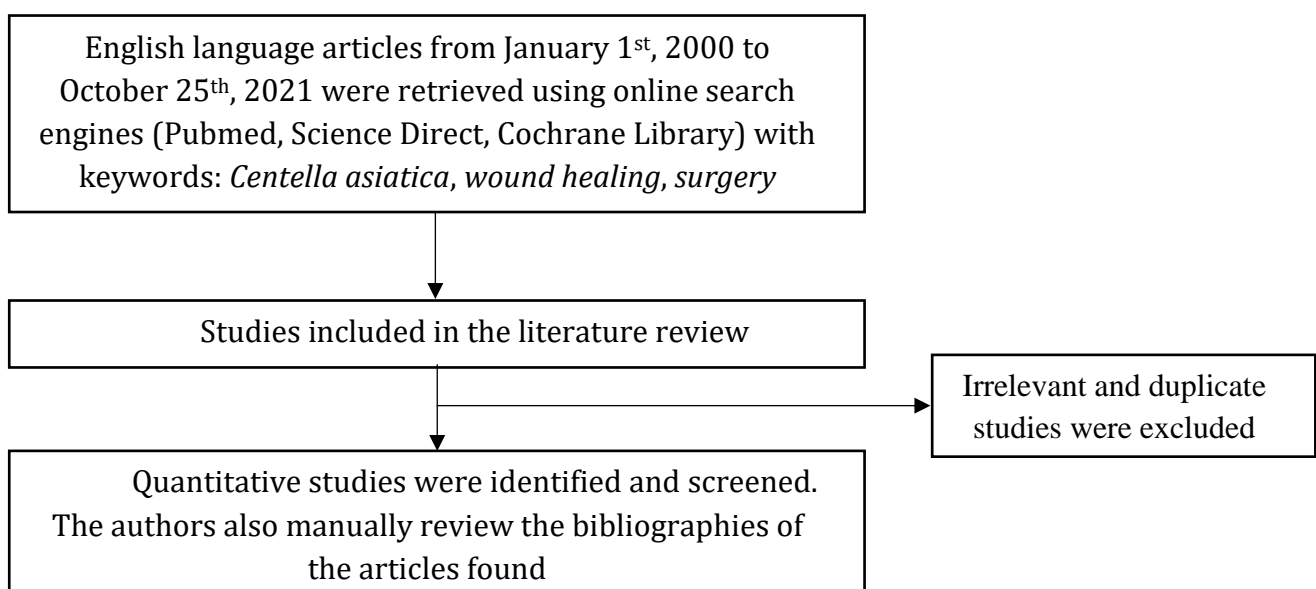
English language articles from January 1$^{st}$, 2000 to October 25$^{th}$, 2021 were retrieved using online search engines (Pubmed, Science Direct, Cochrane Library) with keywords: *Centella asiatica*, *wound healing*, *surgery*

Studies included in the literature review

Irrelevant and duplicate studies were excluded

Quantitative studies were identified and screened. The authors also manually review the bibliographies of the articles found